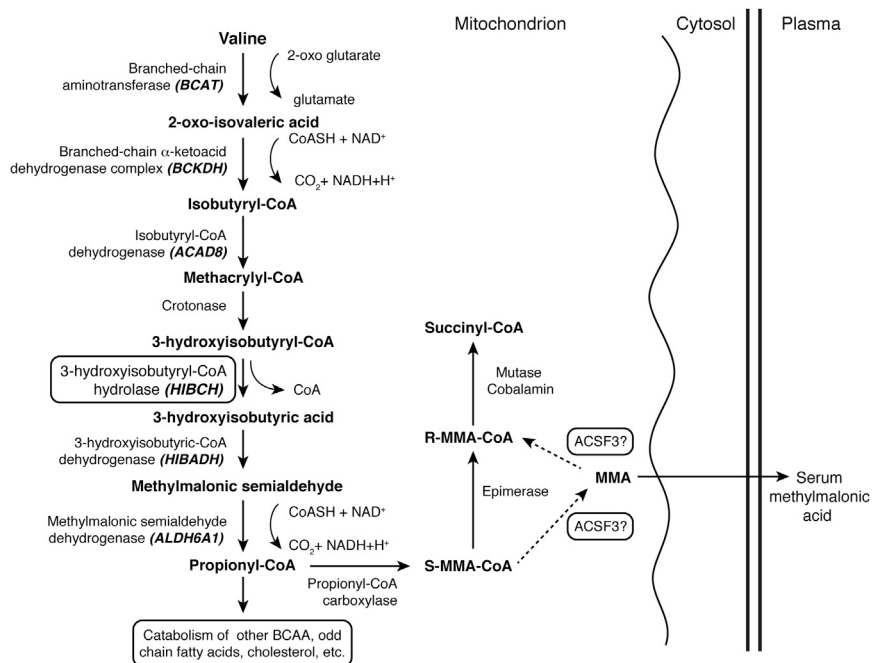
Mitochondrion

Cytosol

Plasma

Valine

Branched-chain aminotransferase (BCAT)

2-oxo glutarate

glutamate

2-oxo-isovaleric acid

Branched-chain α-ketoacid dehydrogenase complex (BCKDH)

CoASH + NAD$^+$

$CO_2$+ NADH+H$^+$

Isobutyryl-CoA

Isobutyryl-CoA dehydrogenase (ACAD8)

Methacrylyl-CoA

Crotonase

3-hydroxyisobutyryl-CoA

3-hydroxyisobutyryl-CoA hydrolase (HIBCH)

CoA

3-hydroxyisobutyric acid

3-hydroxyisobutyric-CoA dehydrogenase (HIBADH)

Methylmalonic semialdehyde

Methylmalonic semialdehyde dehydrogenase (ALDH6A1)

CoASH + NAD$^+$

$CO_2$+ NADH+H$^+$

Propionyl-CoA

Propionyl-CoA carboxylase

Catabolism of other BCAA, odd chain fatty acids, cholesterol, etc.

Succinyl-CoA

Mutase Cobalamin

R-MMA-CoA

ACSF3?

MMA

Serum methylmalonic acid

Epimerase

ACSF3?

S-MMA-CoA